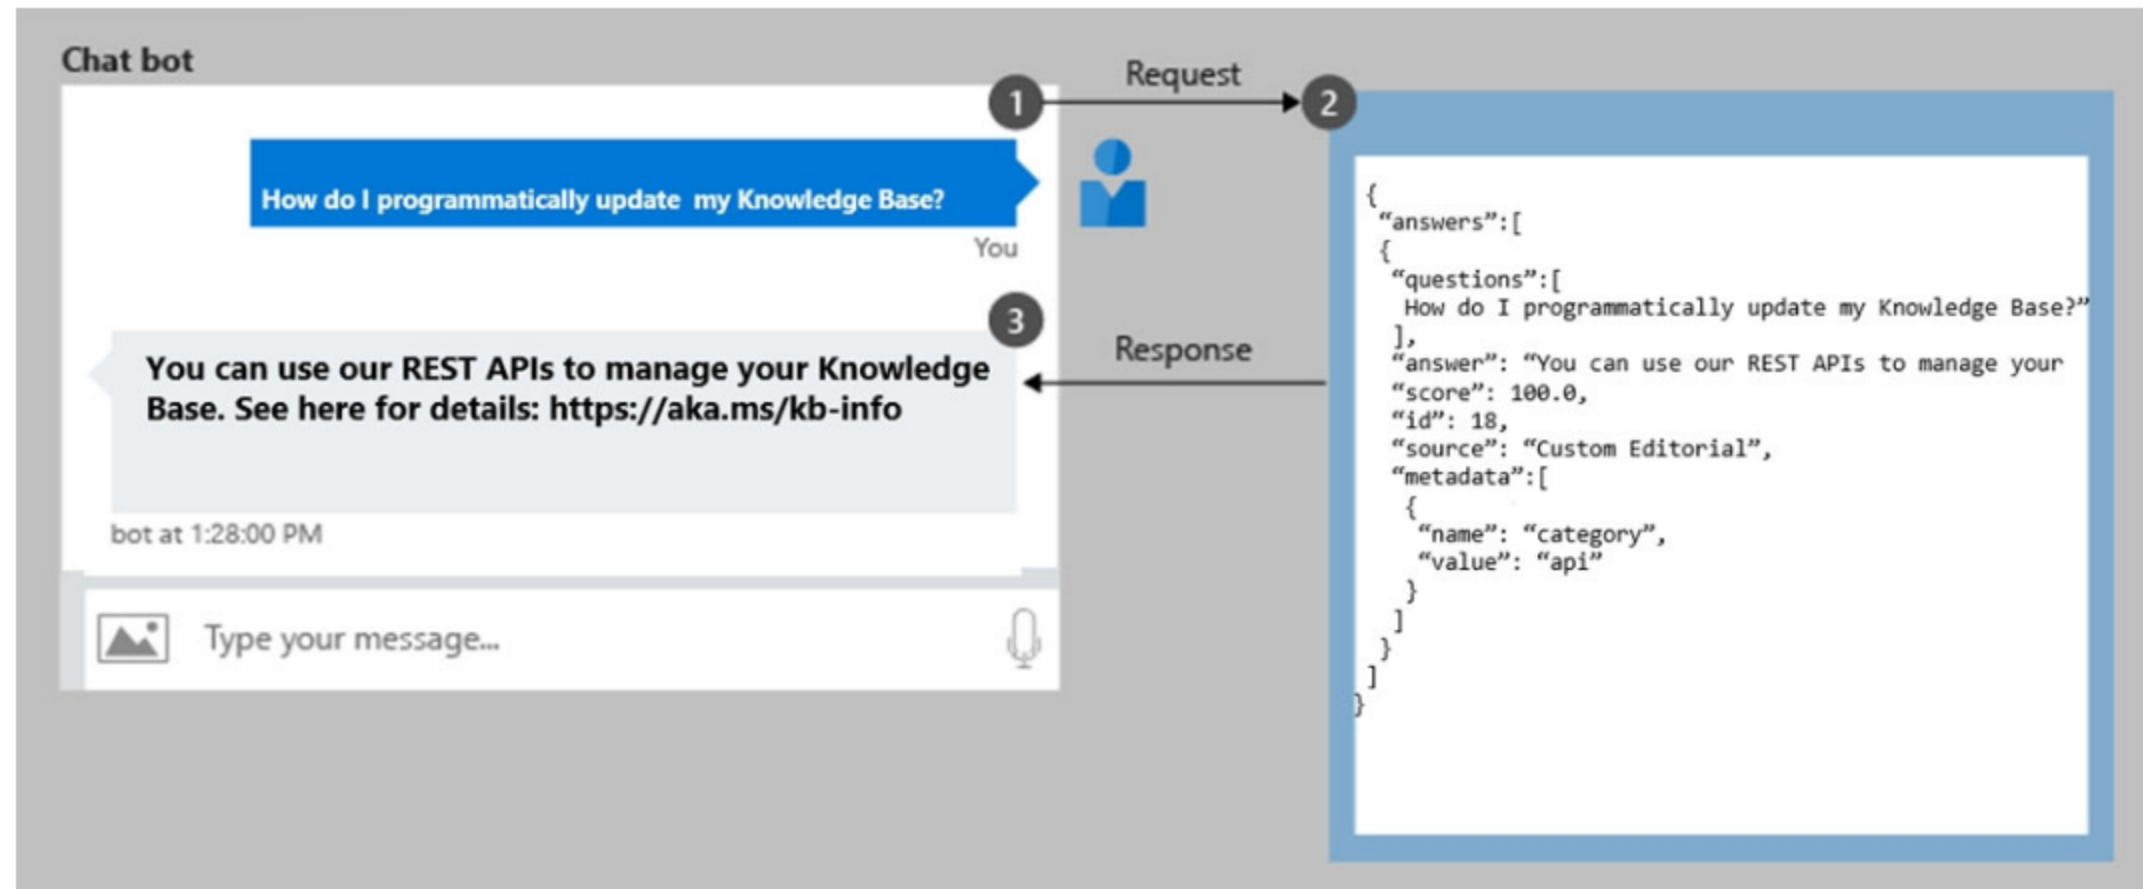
Chat bot

1

Request

2

How do I programmatically update my Knowledge Base?

You

3

Response

You can use our REST APIs to manage your Knowledge Base. See here for details: https://aka.ms/kb-info

bot at 1:28:00 PM

Type your message...

{
"answers":[
{
"questions":[
How do I programmatically update my Knowledge Base?"
],
"answer": "You can use our REST APIs to manage your
"score": 100.0,
"id": 18,
"source": "Custom Editorial",
"metadata":[
{
"name": "category",
"value": "api"
}
]
}
]
}